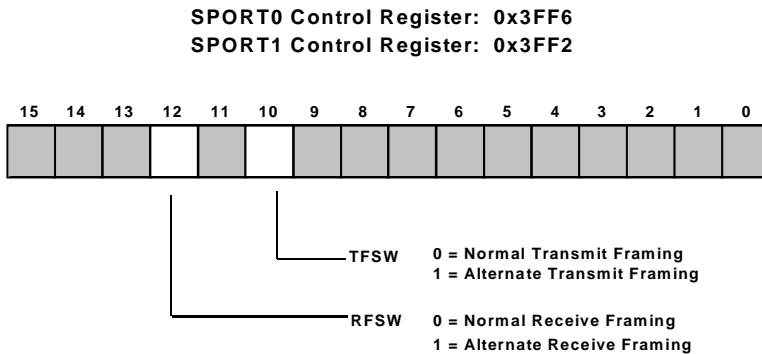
SPORT0 Control Register: 0x3FF6
SPORT1 Control Register: 0x3FF2

15 14 13 12 11 10 9 8 7 6 5 4 3 2 1 0

TFSW 0 = Normal Transmit Framing
1 = Alternate Transmit Framing

RFSW 0 = Normal Receive Framing
1 = Alternate Receive Framing